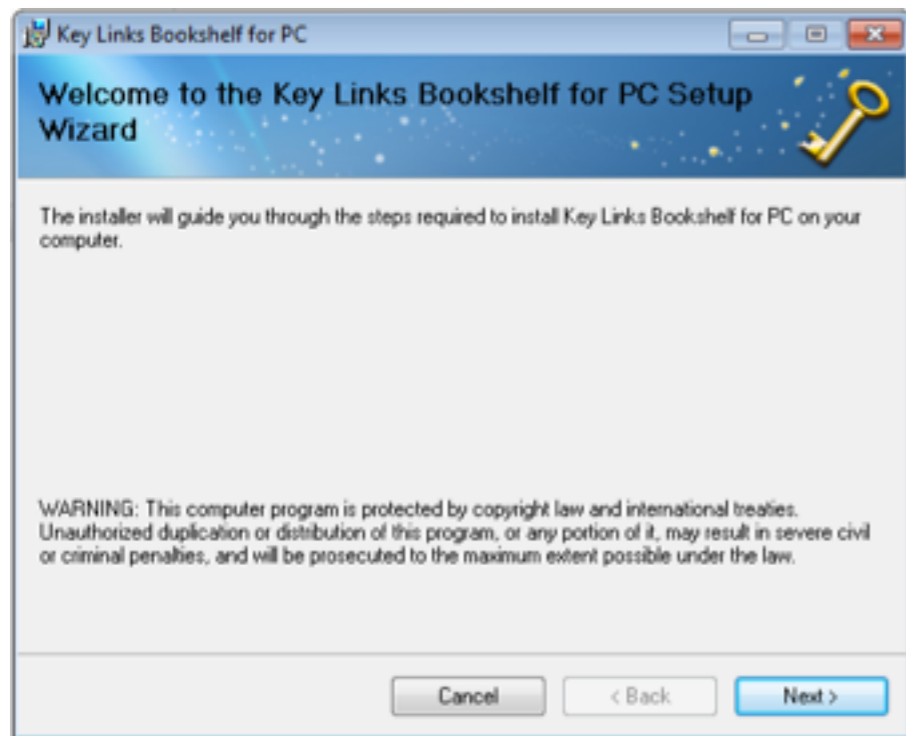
Key Links Bookshelf for PC

Welcome to the Key Links Bookshelf for PC Setup Wizard

The installer will guide you through the steps required to install Key Links Bookshelf for PC on your computer.

WARNING: This computer program is protected by copyright law and international treaties. Unauthorized duplication or distribution of this program, or any portion of it, may result in severe civil or criminal penalties, and will be prosecuted to the maximum extent possible under the law.

Cancel
< Back
Next >